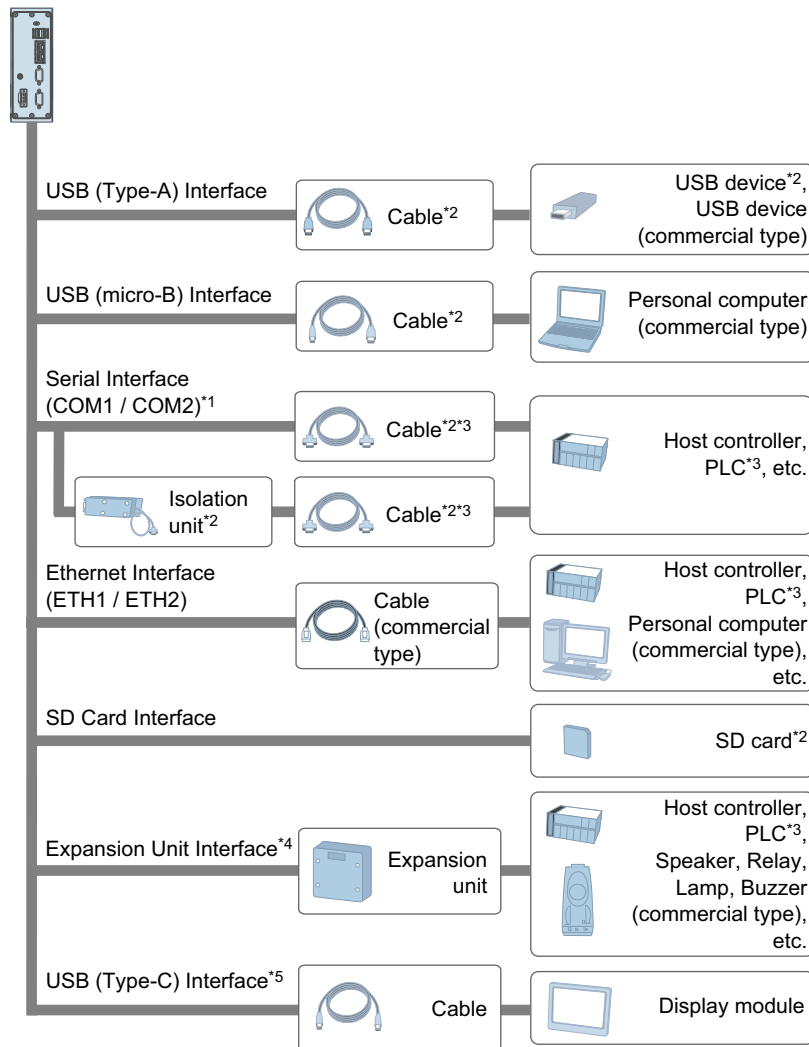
USB (Type-A) Interface

Cable$^{*2}$

USB device$^{*2}$, USB device (commercial type)

USB (micro-B) Interface

Cable$^{*2}$

Personal computer (commercial type)

Serial Interface (COM1 / COM2)$^{*1}$

Cable$^{*2*3}$

Isolation unit$^{*2}$

Cable$^{*2*3}$

Host controller, PLC$^{*3}$, etc.

Ethernet Interface (ETH1 / ETH2)

Cable (commercial type)

Host controller, PLC$^{*3}$, Personal computer (commercial type), etc.

SD Card Interface

SD card$^{*2}$

Expansion Unit Interface$^{*4}$

Expansion unit

Host controller, PLC$^{*3}$, Speaker, Relay, Lamp, Buzzer (commercial type), etc.

USB (Type-C) Interface$^{*5}$

Cable

Display module